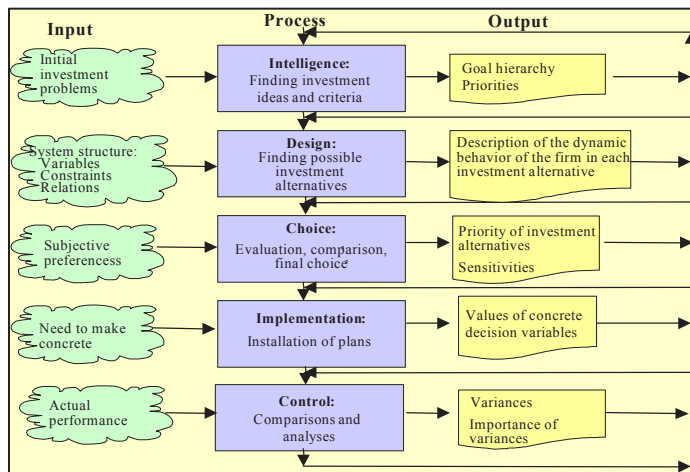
Input

Process

Output

Initial investment problems

Intelligence:
Finding investment ideas and criteria

Goal hierarchy
Priorities

System structure:
Variables
Constraints
Relations

Design:
Finding possible investment alternatives

Description of the dynamic behavior of the firm in each investment alternative

Subjective preferencess

Choice:
Evaluation, comparison, final choice

Priority of investment alternatives
Sensitivities

Need to make concrete

Implementation:
Installation of plans

Values of concrete decision variables

Actual performance

Control:
Comparisons and analyses

Variances
Importance of variances